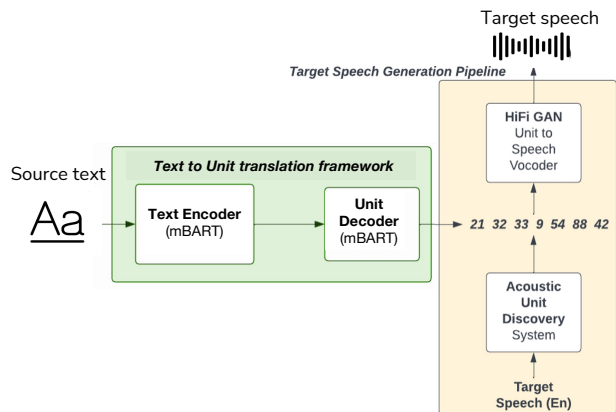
Target speech

Target Speech Generation Pipeline

Source text

Aa

Text to Unit translation framework

Text Encoder (mBART)

Unit Decoder (mBART)

HiFi GAN Unit to Speech Vocoder

21 32 33 9 54 88 42

Acoustic Unit Discovery System

Target Speech (En)